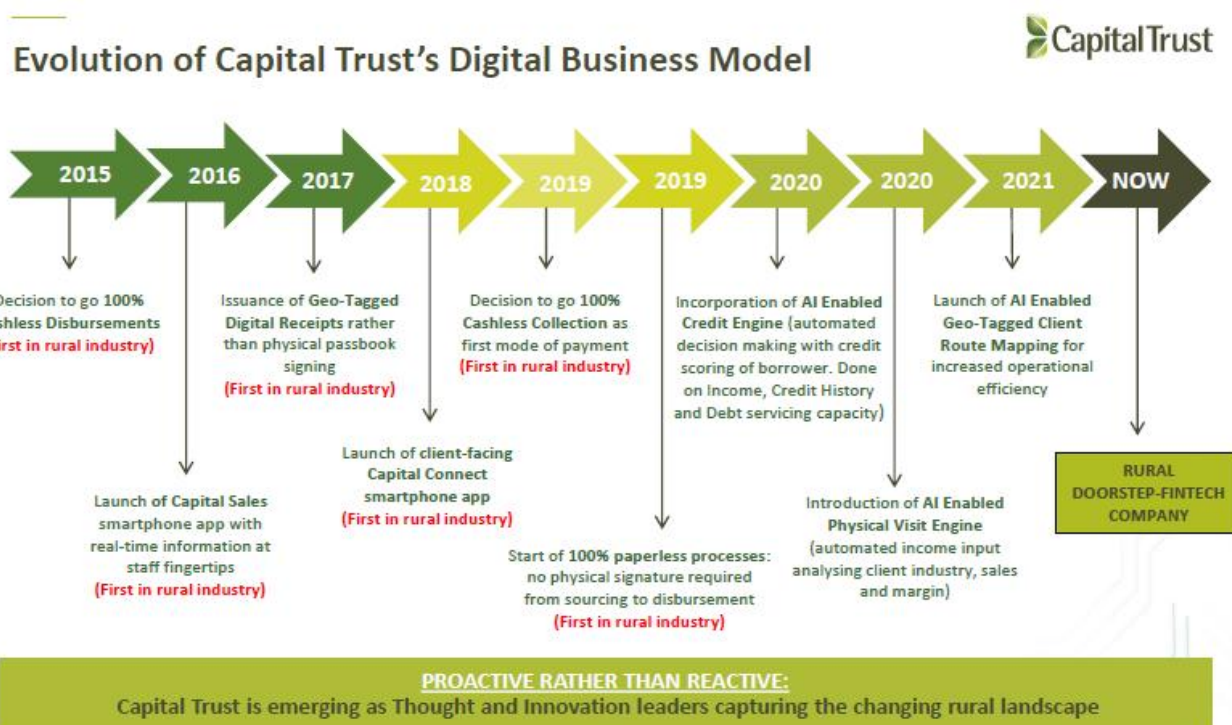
Evolution of Capital Trust's Digital Business Model

Capital Trust

2015
2016
2017
2018
2019
2019
2020
2020
2021
NOW

ecision to go 100% shless Disbursements rst in rural industry)

Launch of Capital Sales smartphone app with real-time information at staff fingertips (First in rural industry)

Issuance of Geo-Tagged Digital Receipts rather than physical passbook signing (First in rural industry)

Launch of client-facing Capital Connect smartphone app (First in rural industry)

Decision to go 100% Cashless Collection as first mode of payment (First in rural industry)

Start of 100% paperless processes: no physical signature required from sourcing to disbursement (First in rural industry)

Incorporation of AI Enabled Credit Engine (automated decision making with credit scoring of borrower. Done on Income, Credit History and Debt servicing capacity)

Introduction of AI Enabled Physical Visit Engine (automated income input analysing client industry, sales and margin)

Launch of AI Enabled Geo-Tagged Client Route Mapping for increased operational efficiency

RURAL DOORSTEP-FINTECH COMPANY

PROACTIVE RATHER THAN REACTIVE:
Capital Trust is emerging as Thought and Innovation leaders capturing the changing rural landscape